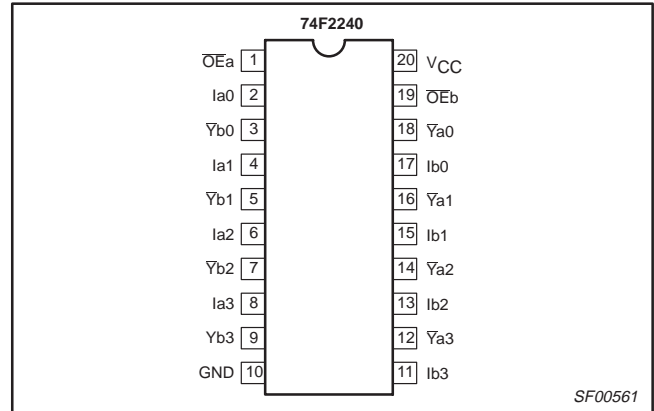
74F2240

$\overline{OE}a$ 1
Ia0 2
$\overline{Y}b0$ 3
Ia1 4
$\overline{Y}b1$ 5
Ia2 6
$\overline{Y}b2$ 7
Ia3 8
Yb3 9
GND 10

20 $V_{CC}$
19 $\overline{OE}b$
18 $\overline{Y}a0$
17 Ib0
16 $\overline{Y}a1$
15 Ib1
14 $\overline{Y}a2$
13 Ib2
12 $\overline{Y}a3$
11 Ib3

SF00561